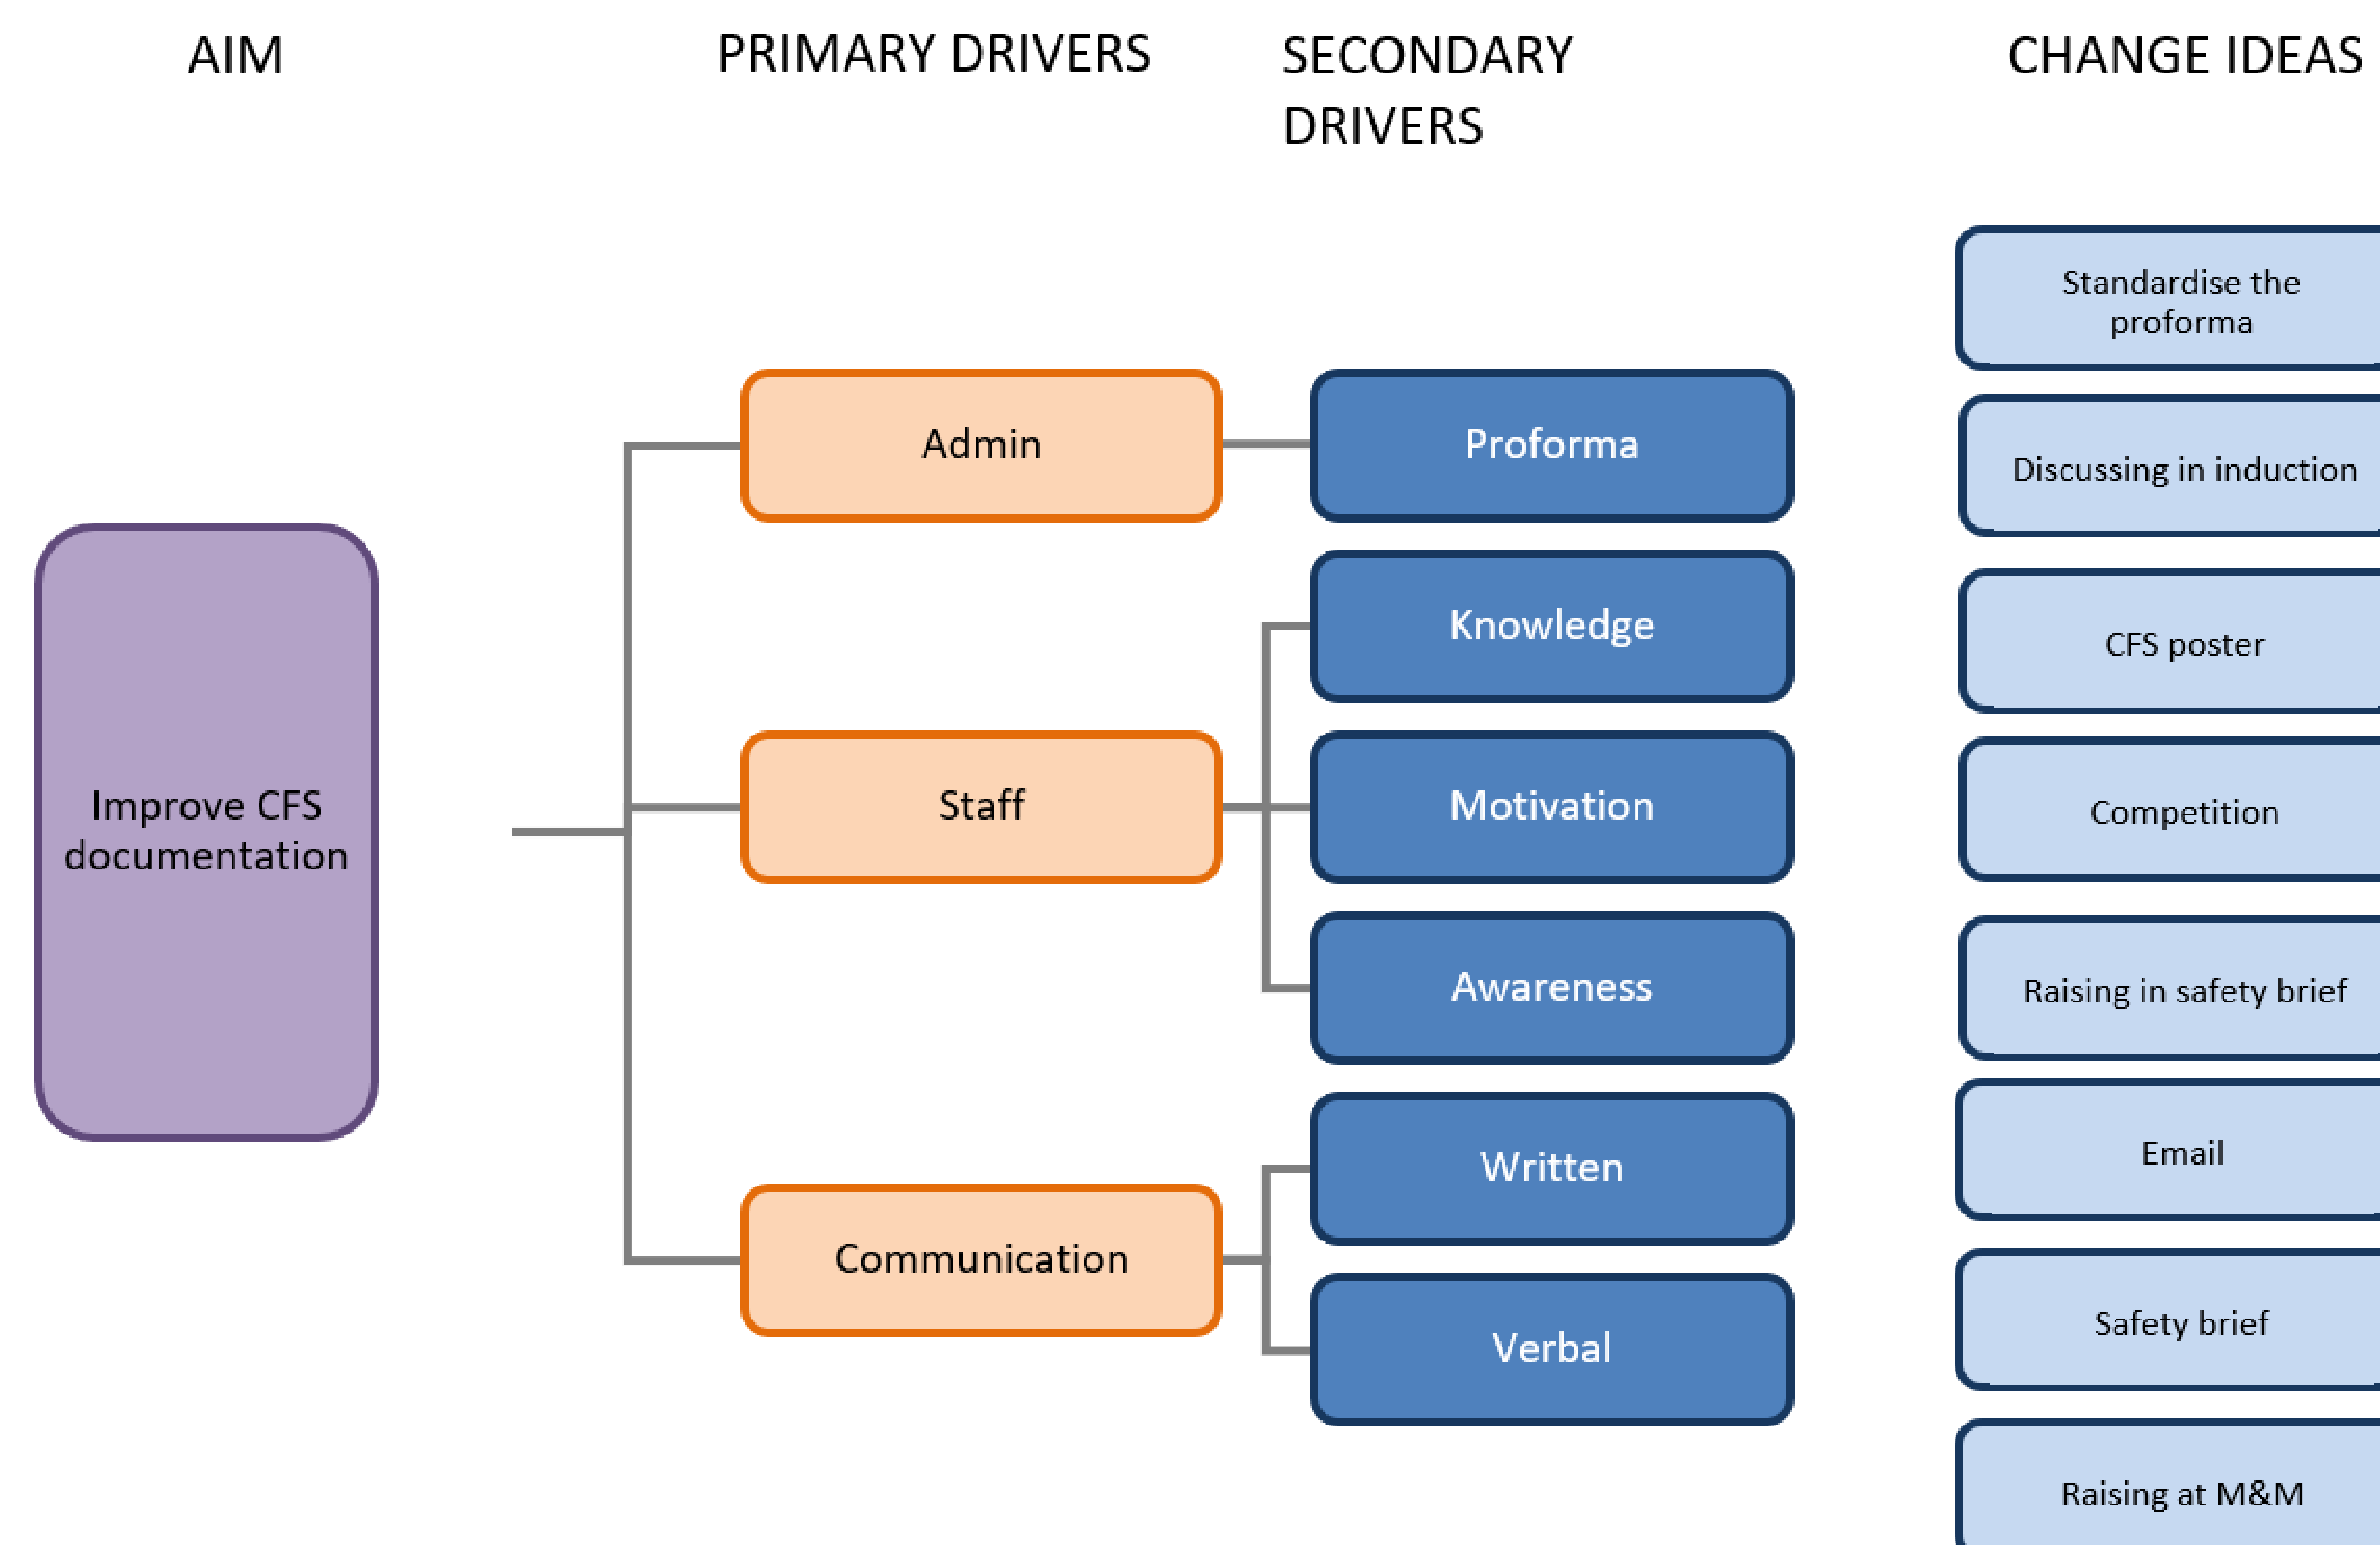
AIM

PRIMARY DRIVERS

SECONDARY DRIVERS

CHANGE IDEAS

Improve CFS documentation

Admin

Staff

Communication

Proforma

Knowledge

Motivation

Awareness

Written

Verbal

Standardise the proforma

Discussing in induction

CFS poster

Competition

Raising in safety brief

Email

Safety brief

Raising at M&M